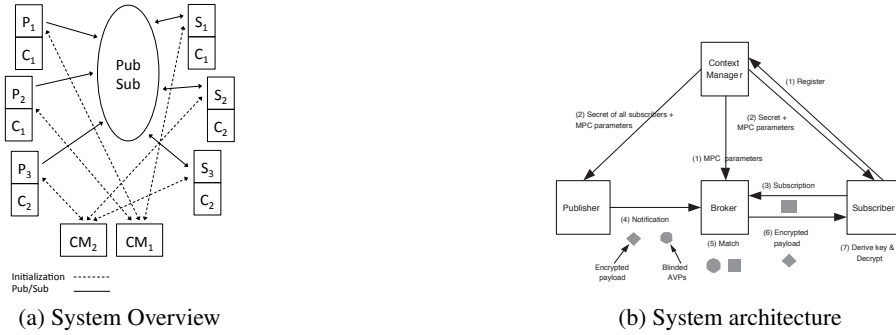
$P_1$
$C_1$
$P_2$
$C_1$
$P_3$
$C_2$
Pub
Sub
$S_1$
$C_1$
$S_2$
$C_2$
$S_3$
$C_2$
$CM_2$
$CM_1$

Initialization
Pub/Sub

(a) System Overview

Context Manager
(1) Register
(2) Secret of all subscribers + MPC parameters
(2) Secret + MPC parameters
(1) MPC parameters
Publisher
(4) Notification
Broker
(3) Subscription
Subscriber
(5) Match
(6) Encrypted payload
(7) Derive key & Decrypt
Encrypted payload
Blinded AVPs

(b) System architecture